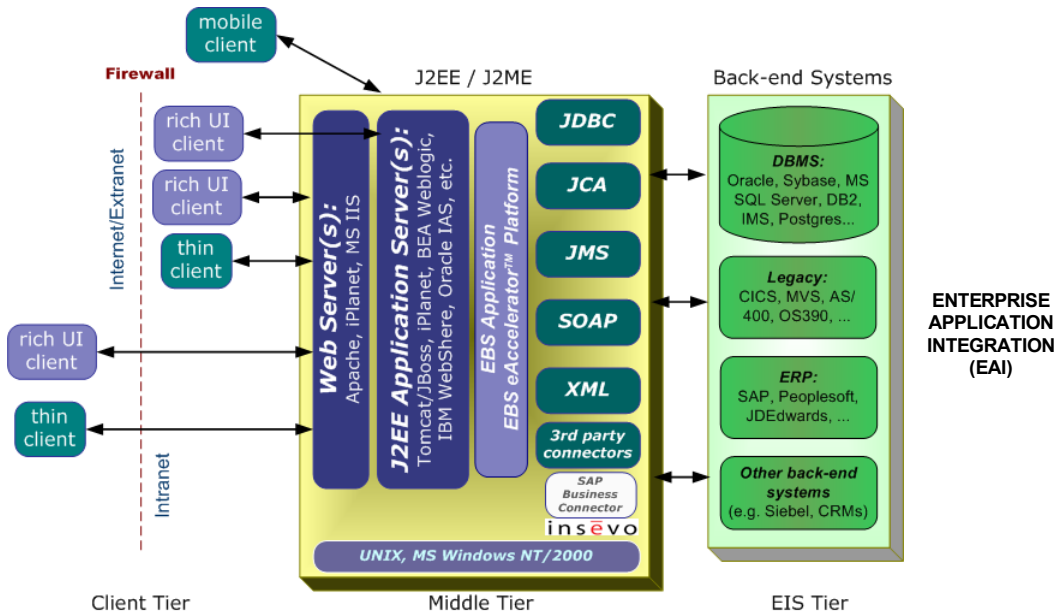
mobile client

Firewall

J2EE / J2ME

Back-end Systems

rich UI client

rich UI client

thin client

Internet/Extranet

rich UI client

thin client

Intranet

Web Server(s):
Apache, iPlanet, MS IIS

J2EE Application Server(s):
Tomcat/JBoss, iPlanet, BEA Weblogic, IBM WebShere, Oracle IAS, etc.

EBS Application
EBS eAccelerator™ Platform

JDBC

JCA

JMS

SOAP

XML

3rd party connectors

SAP Business Connector

insevo

UNIX, MS Windows NT/2000

DBMS:
Oracle, Sybase, MS SQL Server, DB2, IMS, Postgres...

Legacy:
CICS, MVS, AS/400, OS390, ...

ERP:
SAP, Peoplesoft, JDEdwards, ...

Other back-end systems
(e.g. Siebel, CRMs)

ENTERPRISE APPLICATION INTEGRATION (EAI)

Client Tier

Middle Tier

EIS Tier